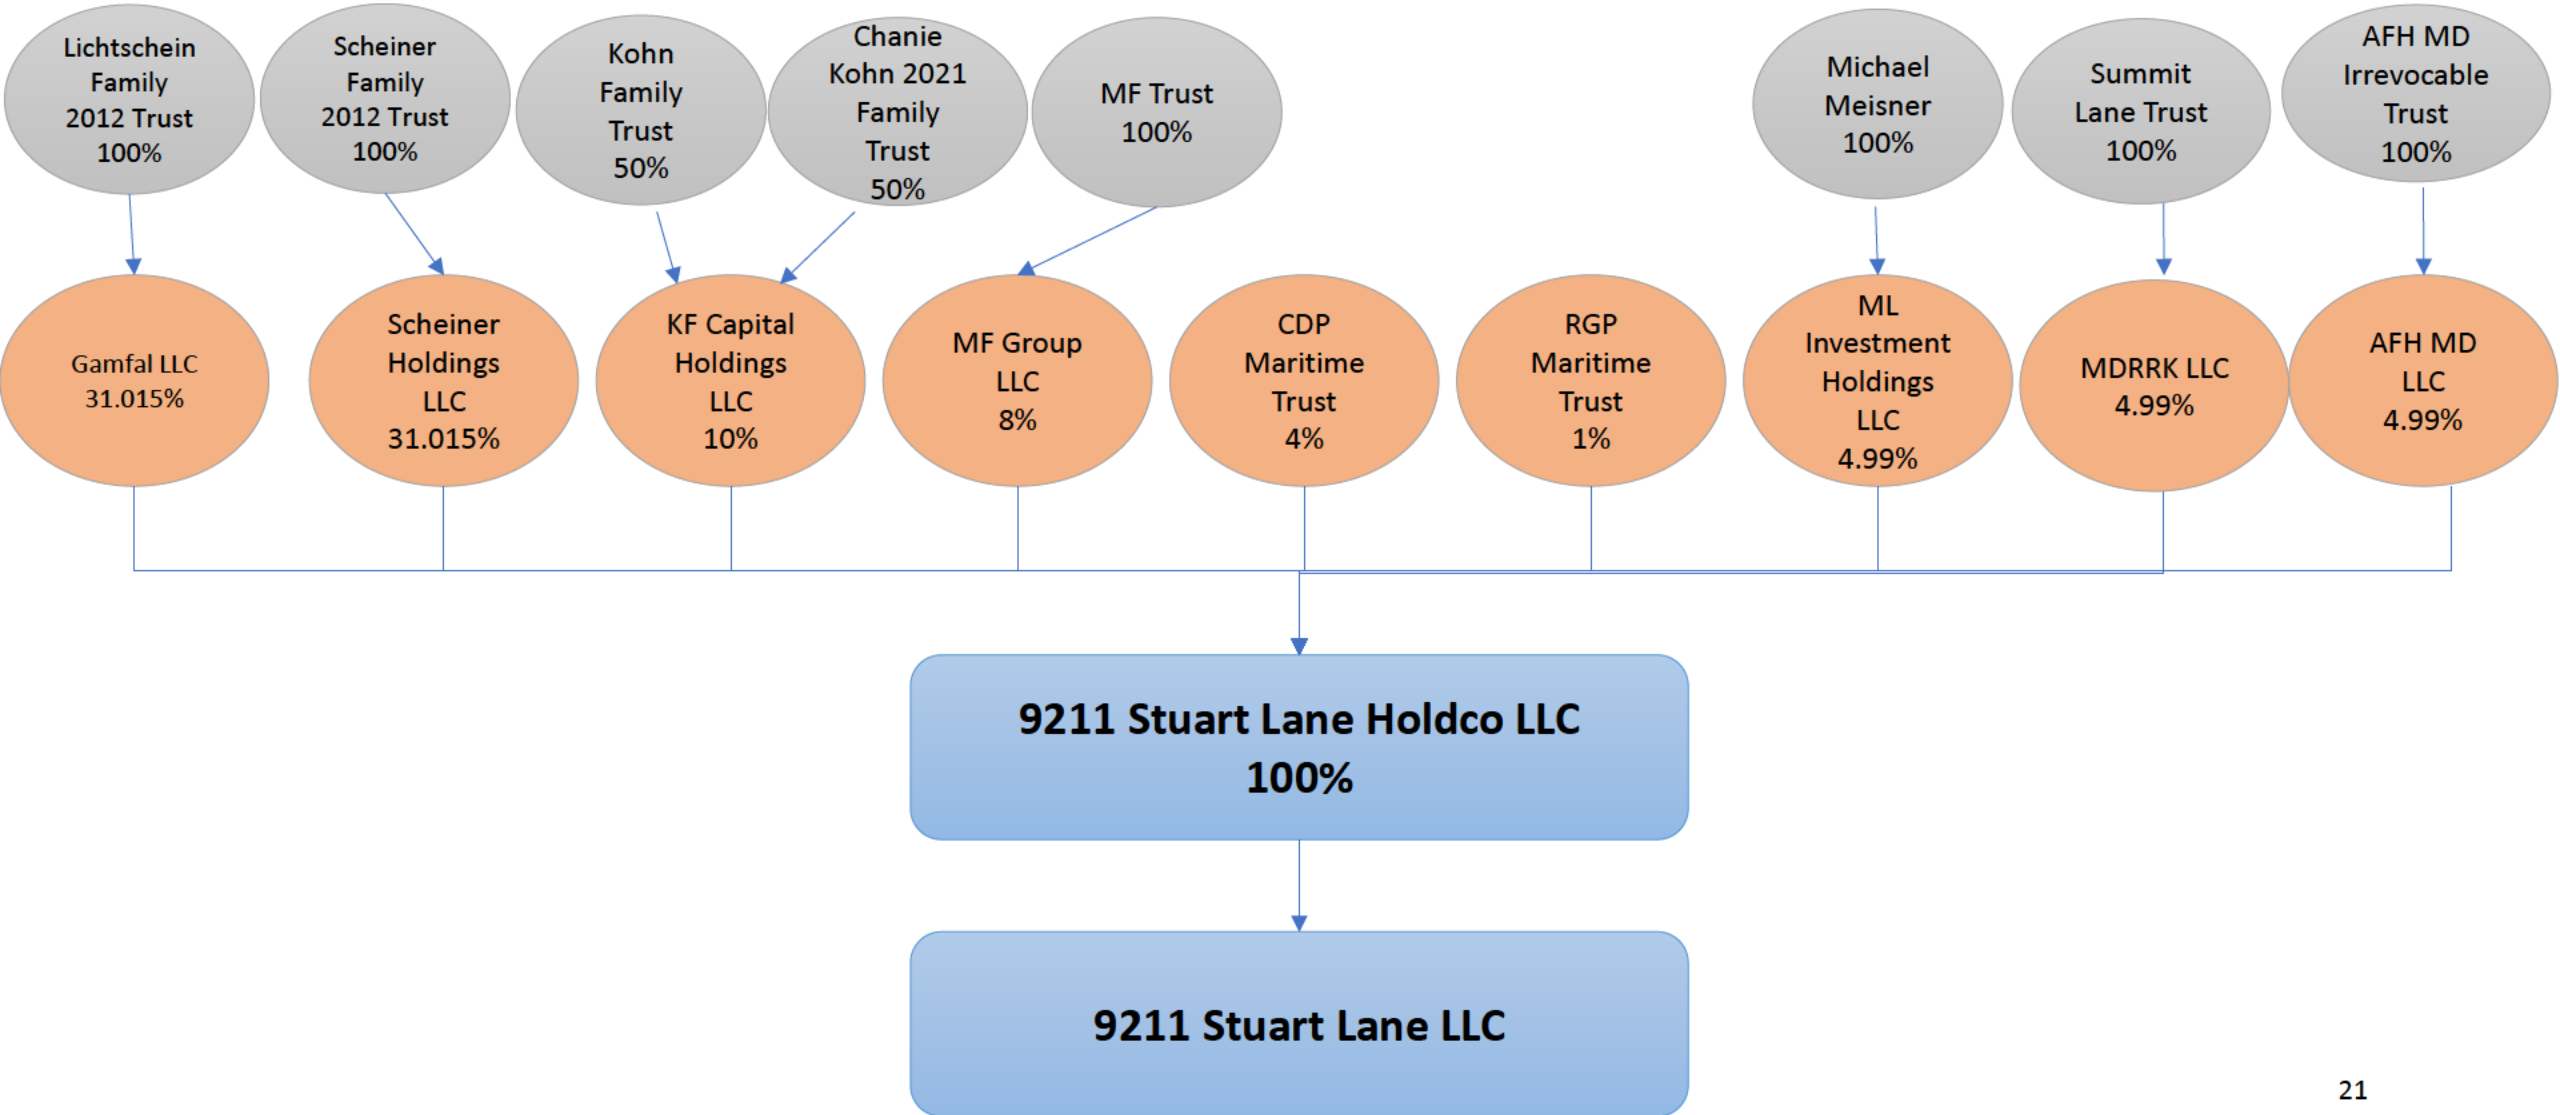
Lichtschein Family 2012 Trust 100%

Scheiner Family 2012 Trust 100%

Kohn Family Trust 50%

Chanie Kohn 2021 Family Trust 50%

MF Trust 100%

Michael Meisner 100%

Summit Lane Trust 100%

AFH MD Irrevocable Trust 100%

Gamfal LLC 31.015%

Scheiner Holdings LLC 31.015%

KF Capital Holdings LLC 10%

MF Group LLC 8%

CDP Maritime Trust 4%

RGP Maritime Trust 1%

ML Investment Holdings LLC 4.99%

MDRRK LLC 4.99%

AFH MD LLC 4.99%

9211 Stuart Lane Holdco LLC 100%

9211 Stuart Lane LLC

21